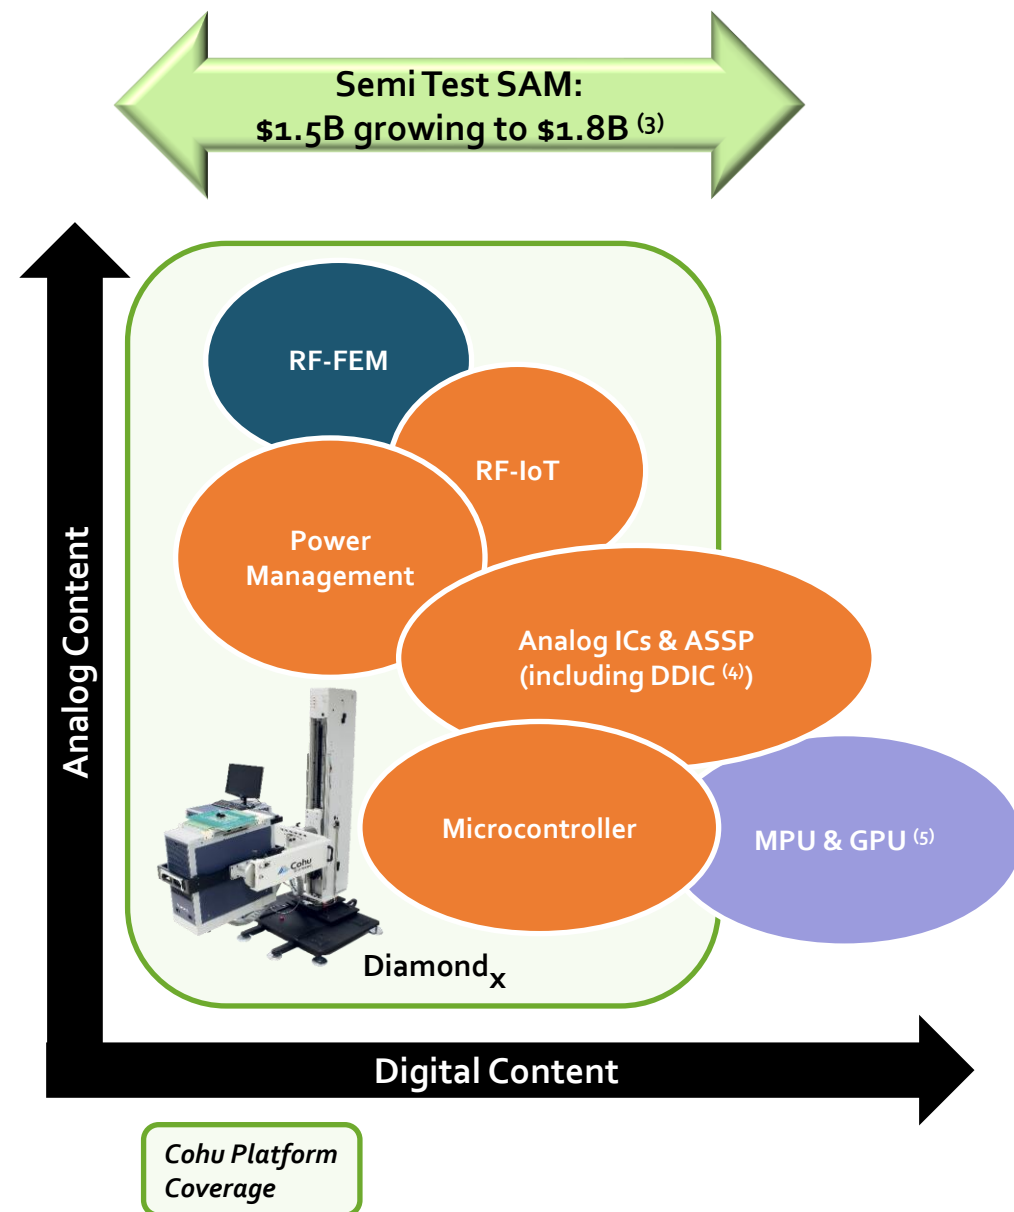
Semi Test SAM:
$1.5B growing to $1.8B $^{(3)}$

Analog Content

RF-FEM

RF-IoT

Power Management

Analog ICs & ASSP (including DDIC $^{(4)}$)

Microcontroller

MPU & GPU $^{(5)}$

Cohu

Diamond$_x$

Digital Content

Cohu Platform Coverage